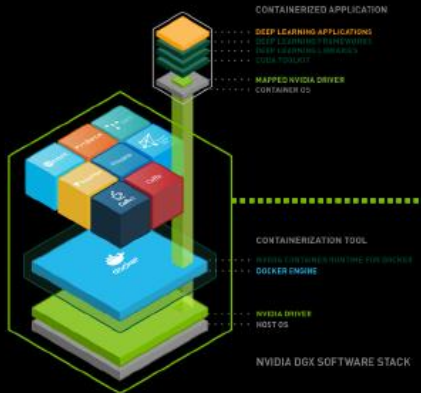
CONTAINERIZED APPLICATION
DEEP LEARNING APPLICATIONS
DEEP LEARNING FRAMEWORKS
DEEP LEARNING LIBRARIES
CUDA TOOLKIT
MAPPED NVIDIA DRIVER
CONTAINER OS

CONTAINERIZATION TOOL
NVIDIA CONTAINER RUNTIME FOR DOCKER
DOCKER ENGINE

NVIDIA DRIVER
HOST OS

NVIDIA DGX SOFTWARE STACK

docker